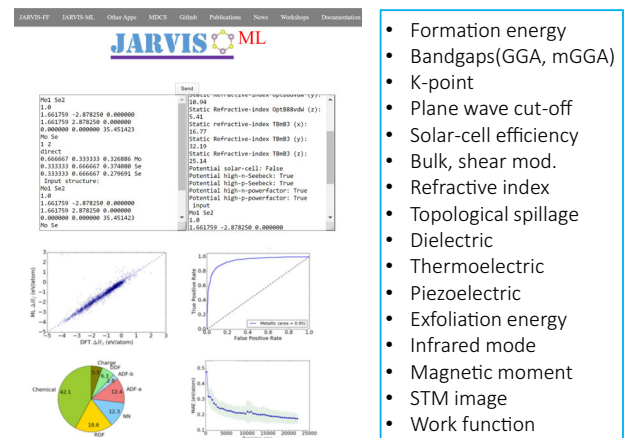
JARVIS-FF JARVIS-ML Other Apps MDCS Github Publications News Workshops Documentation

JARVIS ML

Send

Mo1 Se2
1.0
1.661759 -2.878250 0.000000
1.661759 2.878250 0.000000
0.000000 0.000000 35.451423
Mo Se
1 2
direct
0.666667 0.333333 0.326886 Mo
0.333333 0.666667 0.374080 Se
0.333333 0.666667 0.279691 Se
Input structure:
Mo1 Se2
1.0
1.661759 -2.878250 0.000000
1.661759 2.878250 0.000000
0.000000 0.000000 35.451423
Mo Se

Static Refractive-index OptB88vdW (y):
10.94
Static Refractive-index OptB88vdW (z):
5.41
Static refractive-index TBmBJ (x):
16.77
Static Refractive-index TBmBJ (y):
32.19
Static Refractive-index TBmBJ (z):
25.14
Potential solar-cell: False
Potential high-n-Seebeck: True
Potential high-p-Seebeck: True
Potential high-n-powerfactor: True
Potential high-p-powerfactor: True
Input
Mo1 Se2
1.0
1.661759 -2.878250 0.000000

ML $\Delta H_f$ (eV/atom)
DFT $\Delta H_f$ (eV/atom)

True Positive Rate
False Positive Rate
Metallic (area = 0.91)

Charge
DDF
ADF-a
ADF-b
Chemical 42.1
NN 12.3
RDF 18.6
12.4
6.5
5.7

MAE (eV/atom)
0 5000 10000 15000 20000 25000

• Formation energy
• Bandgaps(GGA, mGGA)
• K-point
• Plane wave cut-off
• Solar-cell efficiency
• Bulk, shear mod.
• Refractive index
• Topological spillage
• Dielectric
• Thermoelectric
• Piezoelectric
• Exfoliation energy
• Infrared mode
• Magnetic moment
• STM image
• Work function